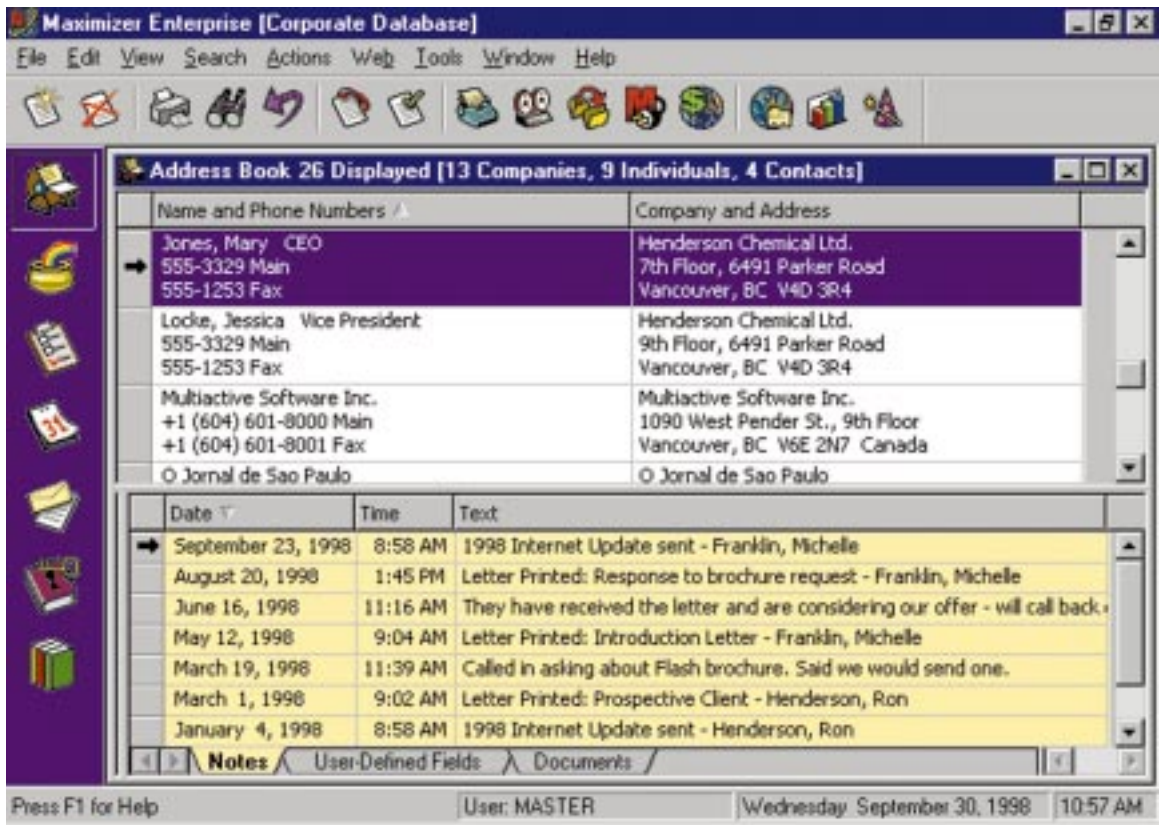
Maximizer Enterprise [Corporate Database]

File Edit View Search Actions Web Tools Window Help

Address Book 26 Displayed [13 Companies, 9 Individuals, 4 Contacts]

| Name and Phone Numbers | Company and Address |
|---|---|
| Jones, Mary CEO 555-3329 Main 555-1253 Fax | Henderson Chemical Ltd. 7th Floor, 6491 Parker Road Vancouver, BC V4D 3R4 |
| Locke, Jessica Vice President 555-3329 Main 555-1253 Fax | Henderson Chemical Ltd. 9th Floor, 6491 Parker Road Vancouver, BC V4D 3R4 |
| Multiactive Software Inc. +1 (604) 601-8000 Main +1 (604) 601-8001 Fax | Multiactive Software Inc. 1090 West Pender St., 9th Floor Vancouver, BC V6E 2N7 Canada |
| O Jornal de Sao Paulo | O Jornal de Sao Paulo |

| Date | Time | Text |
|---|---|---|
| September 23, 1998 | 8:58 AM | 1998 Internet Update sent - Franklin, Michelle |
| August 20, 1998 | 1:45 PM | Letter Printed: Response to brochure request - Franklin, Michelle |
| June 16, 1998 | 11:16 AM | They have received the letter and are considering our offer - will call back |
| May 12, 1998 | 9:04 AM | Letter Printed: Introduction Letter - Franklin, Michelle |
| March 19, 1998 | 11:39 AM | Called in asking about Flash brochure. Said we would send one. |
| March 1, 1998 | 9:02 AM | Letter Printed: Prospective Client - Henderson, Ron |
| January 4, 1998 | 8:58 AM | 1998 Internet Update sent - Henderson, Ron |

Notes User-Defined Fields Documents

Press F1 for Help User: MASTER Wednesday September 30, 1998 10:57 AM